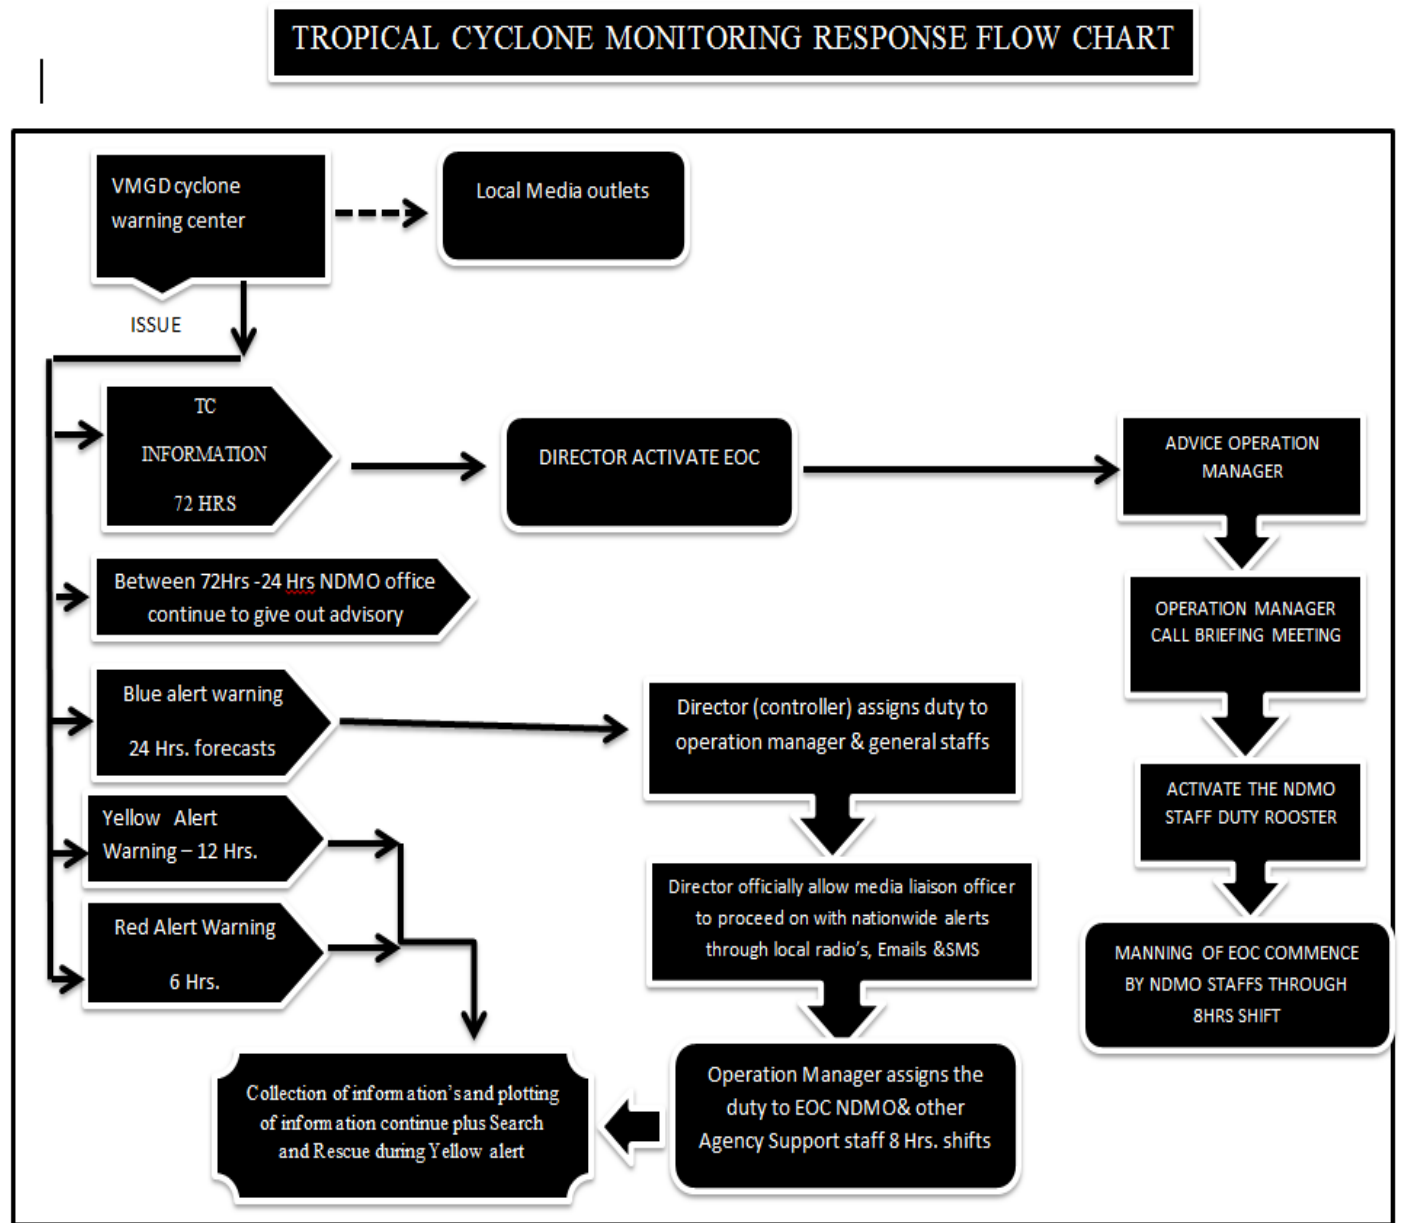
TROPICAL CYCLONE MONITORING RESPONSE FLOW CHART

VMGD cyclone warning center

Local Media outlets

ISSUE

TC
INFORMATION
72 HRS

DIRECTOR ACTIVATE EOC

ADVICE OPERATION MANAGER

Between 72Hrs -24 Hrs NDMO office continue to give out advisory

OPERATION MANAGER CALL BRIEFING MEETING

Blue alert warning
24 Hrs. forecasts

Director (controller) assigns duty to operation manager & general staffs

ACTIVATE THE NDMO STAFF DUTY ROOSTER

Yellow Alert Warning – 12 Hrs.

Director officially allow media liaison officer to proceed on with nationwide alerts through local radio's, Emails &SMS

Red Alert Warning
6 Hrs.

MANNING OF EOC COMMENCE BY NDMO STAFFS THROUGH 8HRS SHIFT

Collection of information's and plotting of information continue plus Search and Rescue during Yellow alert

Operation Manager assigns the duty to EOC NDMO& other Agency Support staff 8 Hrs. shifts